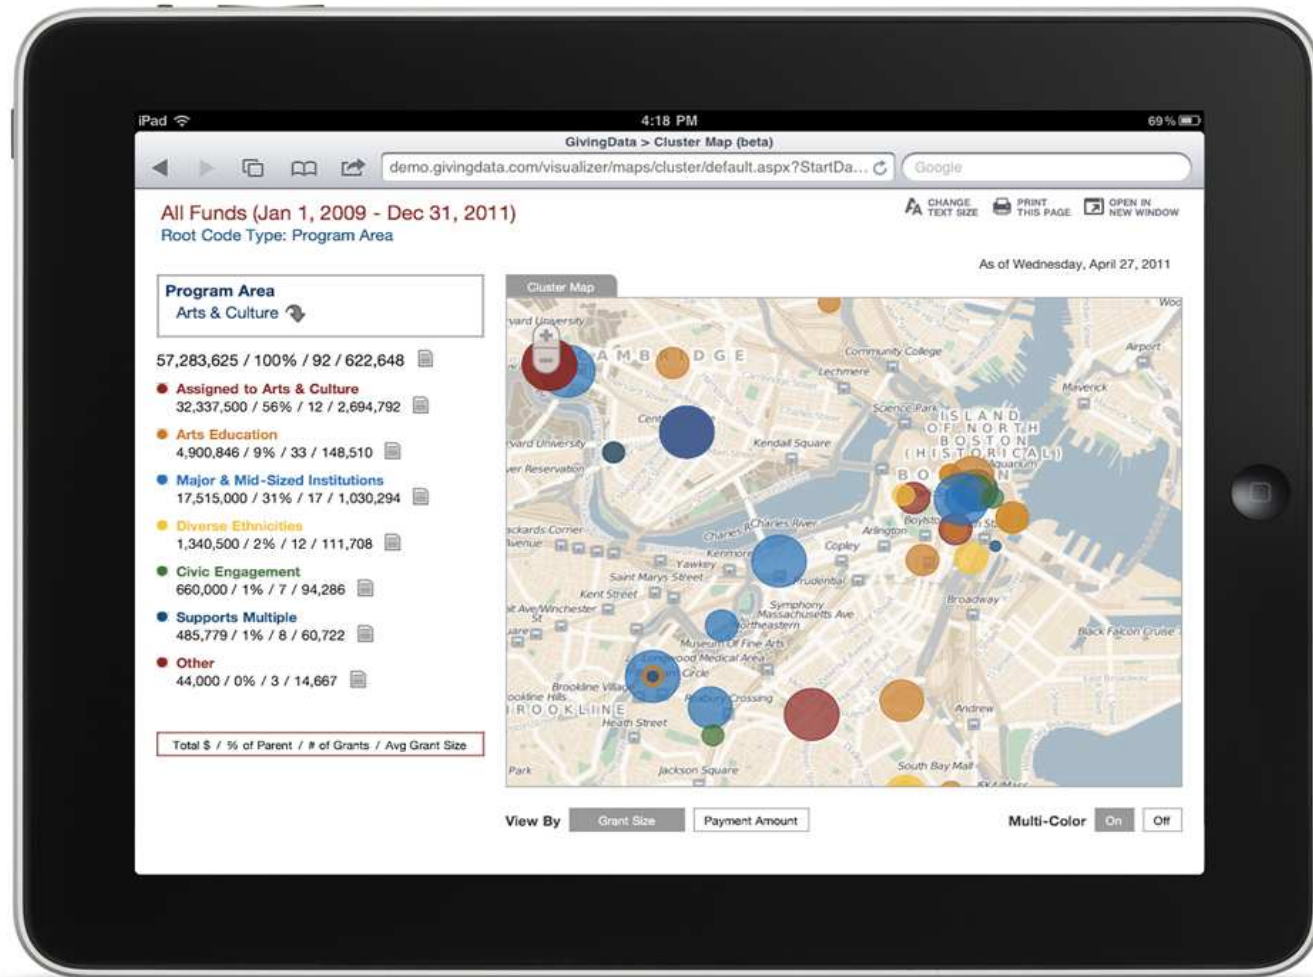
iPad 4:18 PM 69%

GivingData > Cluster Map (beta)

demo.givingdata.com/visualizer/maps/cluster/default.aspx?StartDa...

Google

All Funds (Jan 1, 2009 - Dec 31, 2011)
Root Code Type: Program Area

CHANGE TEXT SIZE PRINT THIS PAGE OPEN IN NEW WINDOW

As of Wednesday, April 27, 2011

Program Area
Arts & Culture

57,283,625 / 100% / 92 / 622,648

Assigned to Arts & Culture
32,337,500 / 56% / 12 / 2,694,792

Arts Education
4,900,846 / 9% / 33 / 148,510

Major & Mid-Sized Institutions
17,515,000 / 31% / 17 / 1,030,294

Diverse Ethnicities
1,340,500 / 2% / 12 / 111,708

Civic Engagement
660,000 / 1% / 7 / 94,286

Supports Multiple
485,779 / 1% / 8 / 60,722

Other
44,000 / 0% / 3 / 14,667

Total $ / % of Parent / # of Grants / Avg Grant Size

Cluster Map

vard University
CAMBRIDGE
Community College
Lechmere
Airport
Maverick
Science Park
ISLAND OF NORTH BOSTON (HISTORICAL)
Kendall Square
vard University
ver Reservation
Cent
BO
Boylston
Arlington
Charles River
Copley
ackards Corner
venue
Kenmore
Yawkey
Prudential
Saint Marys Street
Kent Street
Broadway
Symphony
Massachusetts Ave
Northeastern
it Ave/Winchester St
Museum Of Fine Arts
Black Falcon Cruise
ood Medical Area
Brookline Villa
Circle
ookline Hills
BROOKLINE
Roxbury Crossing
Heath Street
Andrew
Park
Jackson Square
South Bay Mall
Woo

View By Grant Size Payment Amount

Multi-Color On Off